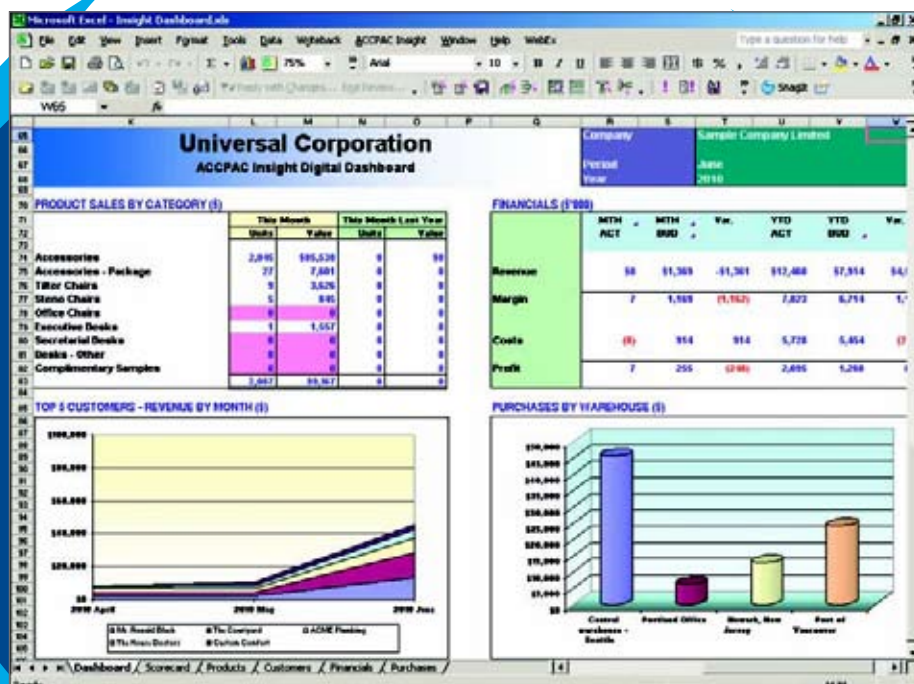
Microsoft Excel - Insight Dashboard.xls

File Edit View Insert Format Tools Data Writeback ACCPAC Insight Window Help WebEx

Type a question for help

75% Arial 10 B I U $ %

Reply with Changes... End Review... SnagIt

W65

K L M N O P Q R S T U V W

Universal Corporation

ACCPAC Insight Digital Dashboard

| Company | Sample Company Limited |
|---|---|
| Period | June |
| Year | 2010 |

PRODUCT SALES BY CATEGORY ($)

| | This Month Units | This Month Value | This Month Last Year Units | This Month Last Year Value |
|---|---|---|---|---|
| Accessories | 2,045 | $95,530 | 0 | $0 |
| Accessories - Package | 27 | 7,601 | 0 | 0 |
| Tilter Chairs | 9 | 3,626 | 0 | 0 |
| Steno Chairs | 5 | 845 | 0 | 0 |
| Office Chairs | 0 | 0 | 0 | 0 |
| Executive Desks | 1 | 1,557 | 0 | 0 |
| Secretarial Desks | 0 | 0 | 0 | 0 |
| Desks - Other | 0 | 0 | 0 | 0 |
| Complimentary Samples | 0 | 0 | 0 | 0 |
| | 2,087 | 99,167 | 0 | 0 |

FINANCIALS ($'000)

| | MTH ACT | MTH BUD | Var. | YTD ACT | YTD BUD | Var. |
|---|---|---|---|---|---|---|
| Revenue | 58 | $1,369 | -$1,301 | $12,468 | $7,914 | $4,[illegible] |
| Margin | 7 | 1,169 | (1,162) | 7,823 | 6,714 | 1,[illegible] |
| Costs | (8) | 914 | 914 | 5,728 | 5,454 | (7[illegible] |
| Profit | 7 | 255 | (248) | 2,095 | 1,260 | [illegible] |

TOP 5 CUSTOMERS - REVENUE BY MONTH ($)

$100,000
$80,000
$60,000
$40,000
$20,000
$0

2010 April 2010 May 2010 June

Mr. Ronald Black The Courtyard ACME Plumbing The Hope Brothers Custom Comfort

PURCHASES BY WAREHOUSE ($)

$50,000
$45,000
$40,000
$35,000
$30,000
$25,000
$20,000
$15,000
$10,000
$5,000
$0

Central warehouse - Seattle
Portland Office
Newark, New Jersey
Port of Vancouver

Dashboard Scorecard Products Customers Financials Purchases

Ready